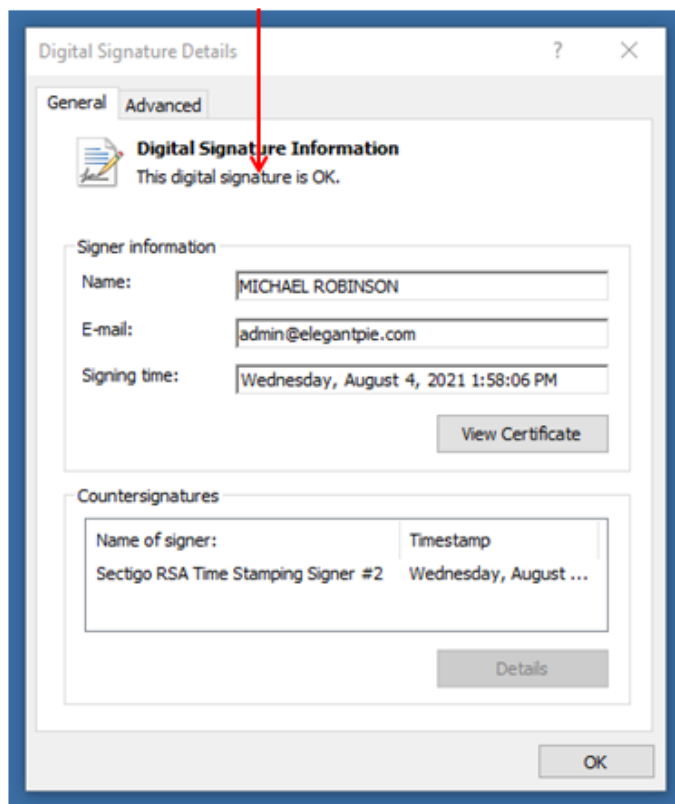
Digital Signature Details ? ×

General Advanced

Digital Signature Information
This digital signature is OK.

Signer information

Name: MICHAEL ROBINSON

E-mail: admin@elegantpie.com

Signing time: Wednesday, August 4, 2021 1:58:06 PM

View Certificate

Countersignatures

| Name of signer: | Timestamp |
|---|---|
| Sectigo RSA Time Stamping Signer #2 | Wednesday, August ... |

Details

OK